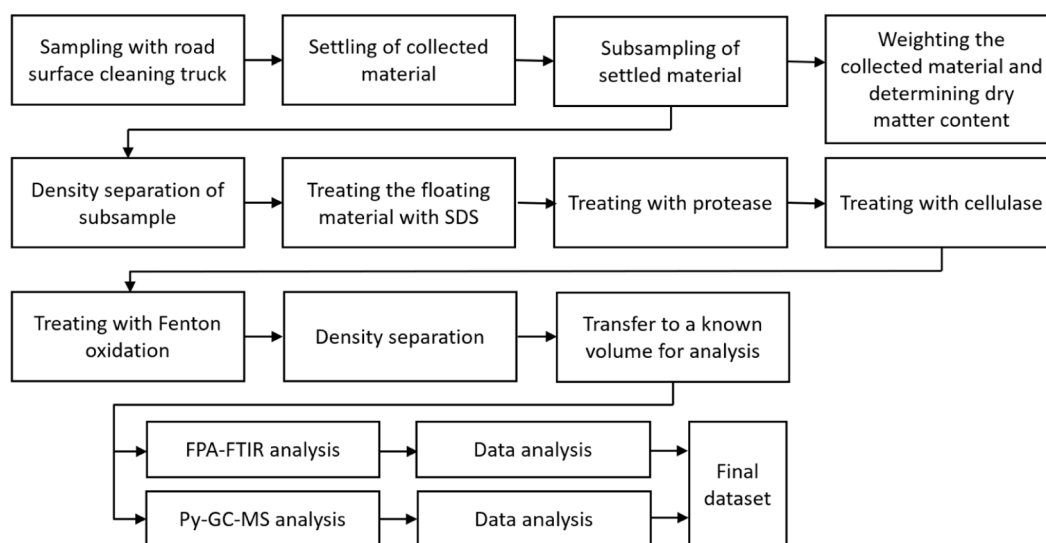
Sampling with road surface cleaning truck

Settling of collected material

Subsampling of settled material

Weighting the collected material and determining dry matter content

Density separation of subsample

Treating the floating material with SDS

Treating with protease

Treating with cellulase

Treating with Fenton oxidation

Density separation

Transfer to a known volume for analysis

FPA-FTIR analysis

Data analysis

Py-GC-MS analysis

Data analysis

Final dataset